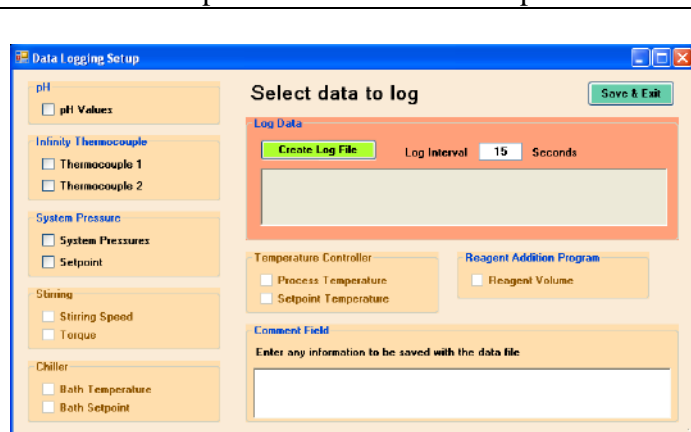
Data Logging Setup

pH
pH Values

Infinity Thermocouple
Thermocouple 1
Thermocouple 2

System Pressure
System Pressures
Setpoint

Stirring
Stirring Speed
Torque

Chiller
Bath Temperature
Bath Setpoint

Select data to log

Save & Exit

Log Data
Create Log File
Log Interval 15 Seconds

Temperature Controller
Process Temperature
Setpoint Temperature

Reagent Addition Program
Reagent Volume

Comment Field
Enter any information to be saved with the data file